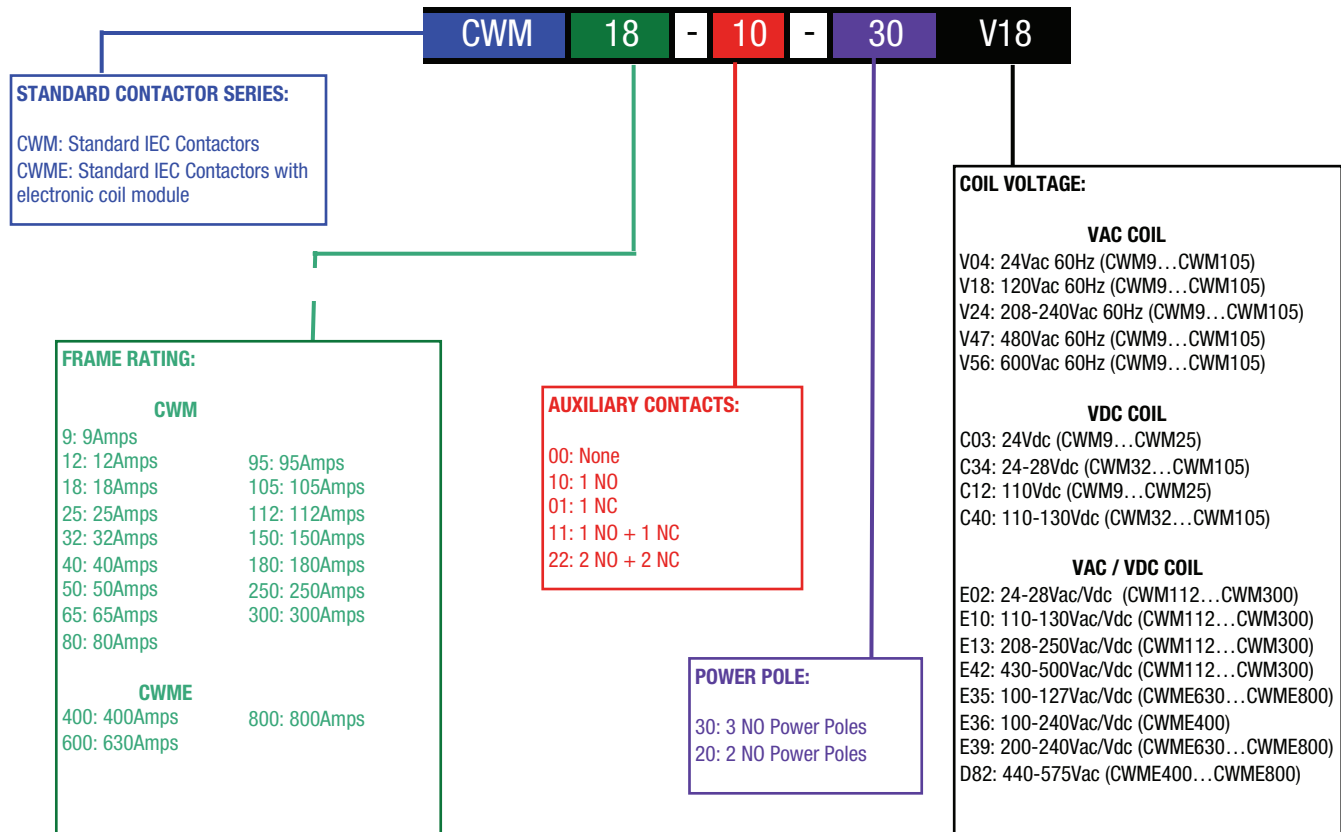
CWM 18 - 10 - 30 V18

STANDARD CONTACTOR SERIES:

CWM: Standard IEC Contactors
CWME: Standard IEC Contactors with electronic coil module

FRAME RATING:

CWM
9: 9Amps
12: 12Amps
18: 18Amps
25: 25Amps
32: 32Amps
40: 40Amps
50: 50Amps
65: 65Amps
80: 80Amps

95: 95Amps
105: 105Amps
112: 112Amps
150: 150Amps
180: 180Amps
250: 250Amps
300: 300Amps

CWME
400: 400Amps
600: 630Amps

800: 800Amps

AUXILIARY CONTACTS:

00: None
10: 1 NO
01: 1 NC
11: 1 NO + 1 NC
22: 2 NO + 2 NC

POWER POLE:

30: 3 NO Power Poles
20: 2 NO Power Poles

COIL VOLTAGE:

VAC COIL
V04: 24Vac 60Hz (CWM9…CWM105)
V18: 120Vac 60Hz (CWM9…CWM105)
V24: 208-240Vac 60Hz (CWM9…CWM105)
V47: 480Vac 60Hz (CWM9…CWM105)
V56: 600Vac 60Hz (CWM9…CWM105)

VDC COIL
C03: 24Vdc (CWM9…CWM25)
C34: 24-28Vdc (CWM32…CWM105)
C12: 110Vdc (CWM9…CWM25)
C40: 110-130Vdc (CWM32…CWM105)

VAC / VDC COIL
E02: 24-28Vac/Vdc (CWM112…CWM300)
E10: 110-130Vac/Vdc (CWM112…CWM300)
E13: 208-250Vac/Vdc (CWM112…CWM300)
E42: 430-500Vac/Vdc (CWM112…CWM300)
E35: 100-127Vac/Vdc (CWME630…CWME800)
E36: 100-240Vac/Vdc (CWME400)
E39: 200-240Vac/Vdc (CWME630…CWME800)
D82: 440-575Vac (CWME400…CWME800)